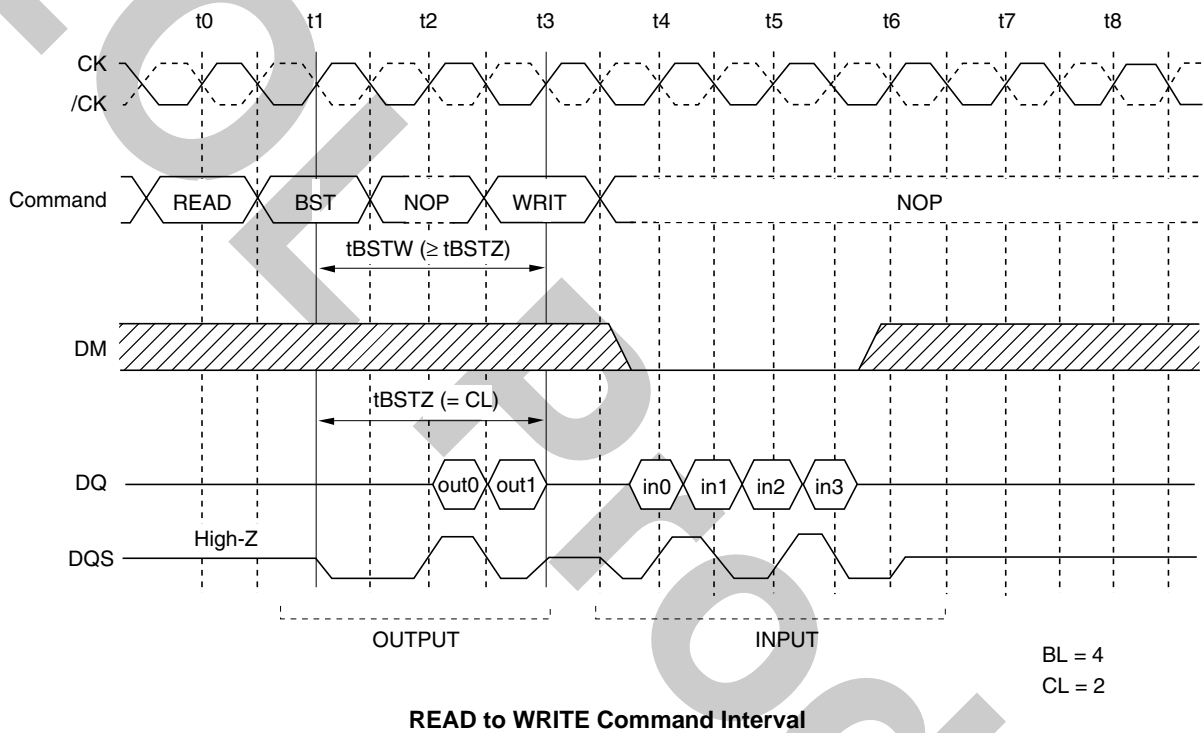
t0 t1 t2 t3 t4 t5 t6 t7 t8

CK
/CK

Command READ BST NOP WRIT NOP

tBSTW (≥ tBSTZ)

DM

tBSTZ (= CL)

DQ out0 out1 in0 in1 in2 in3

High-Z
DQS

OUTPUT INPUT

BL = 4
CL = 2

READ to WRITE Command Interval